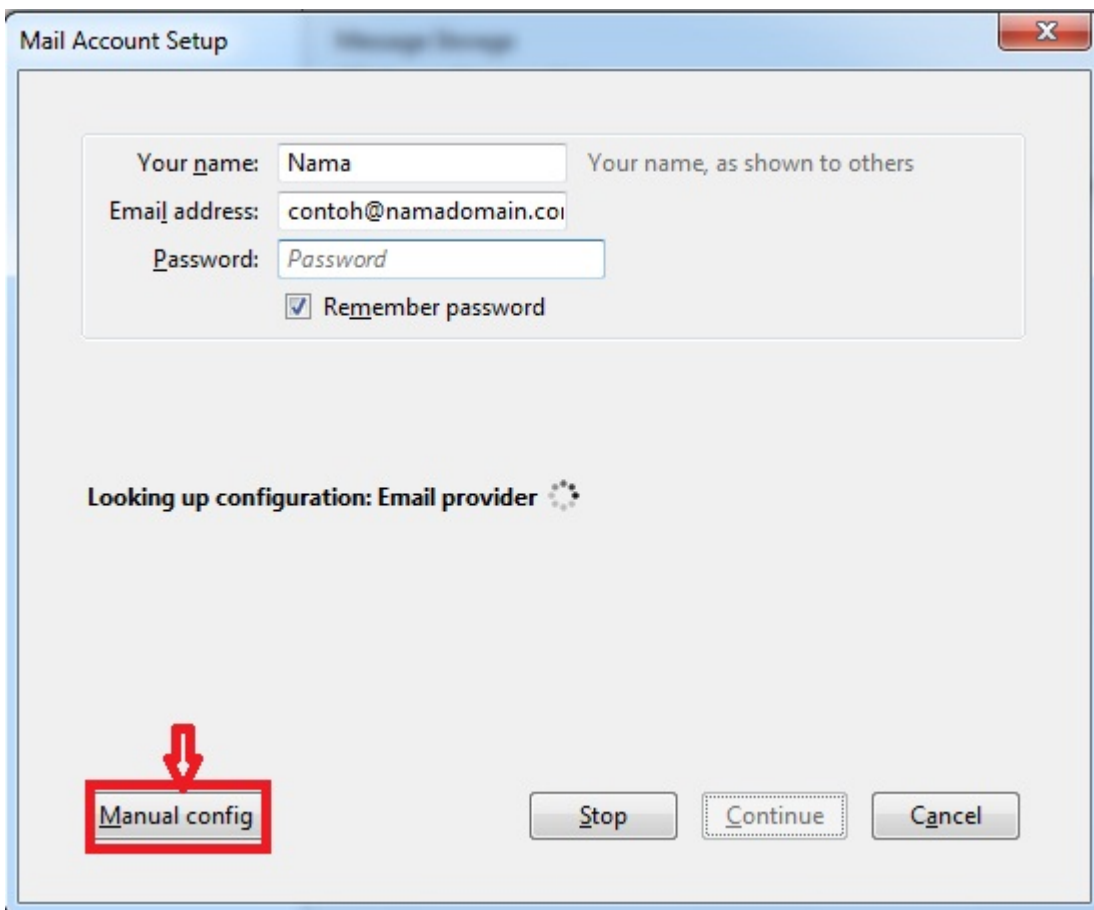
Mail Account Setup

Your name: Nama
Your name, as shown to others
Email address: contoh@namadomain.co
Password: Password
Remember password

Looking up configuration: Email provider

Manual config

Stop
Continue
Cancel